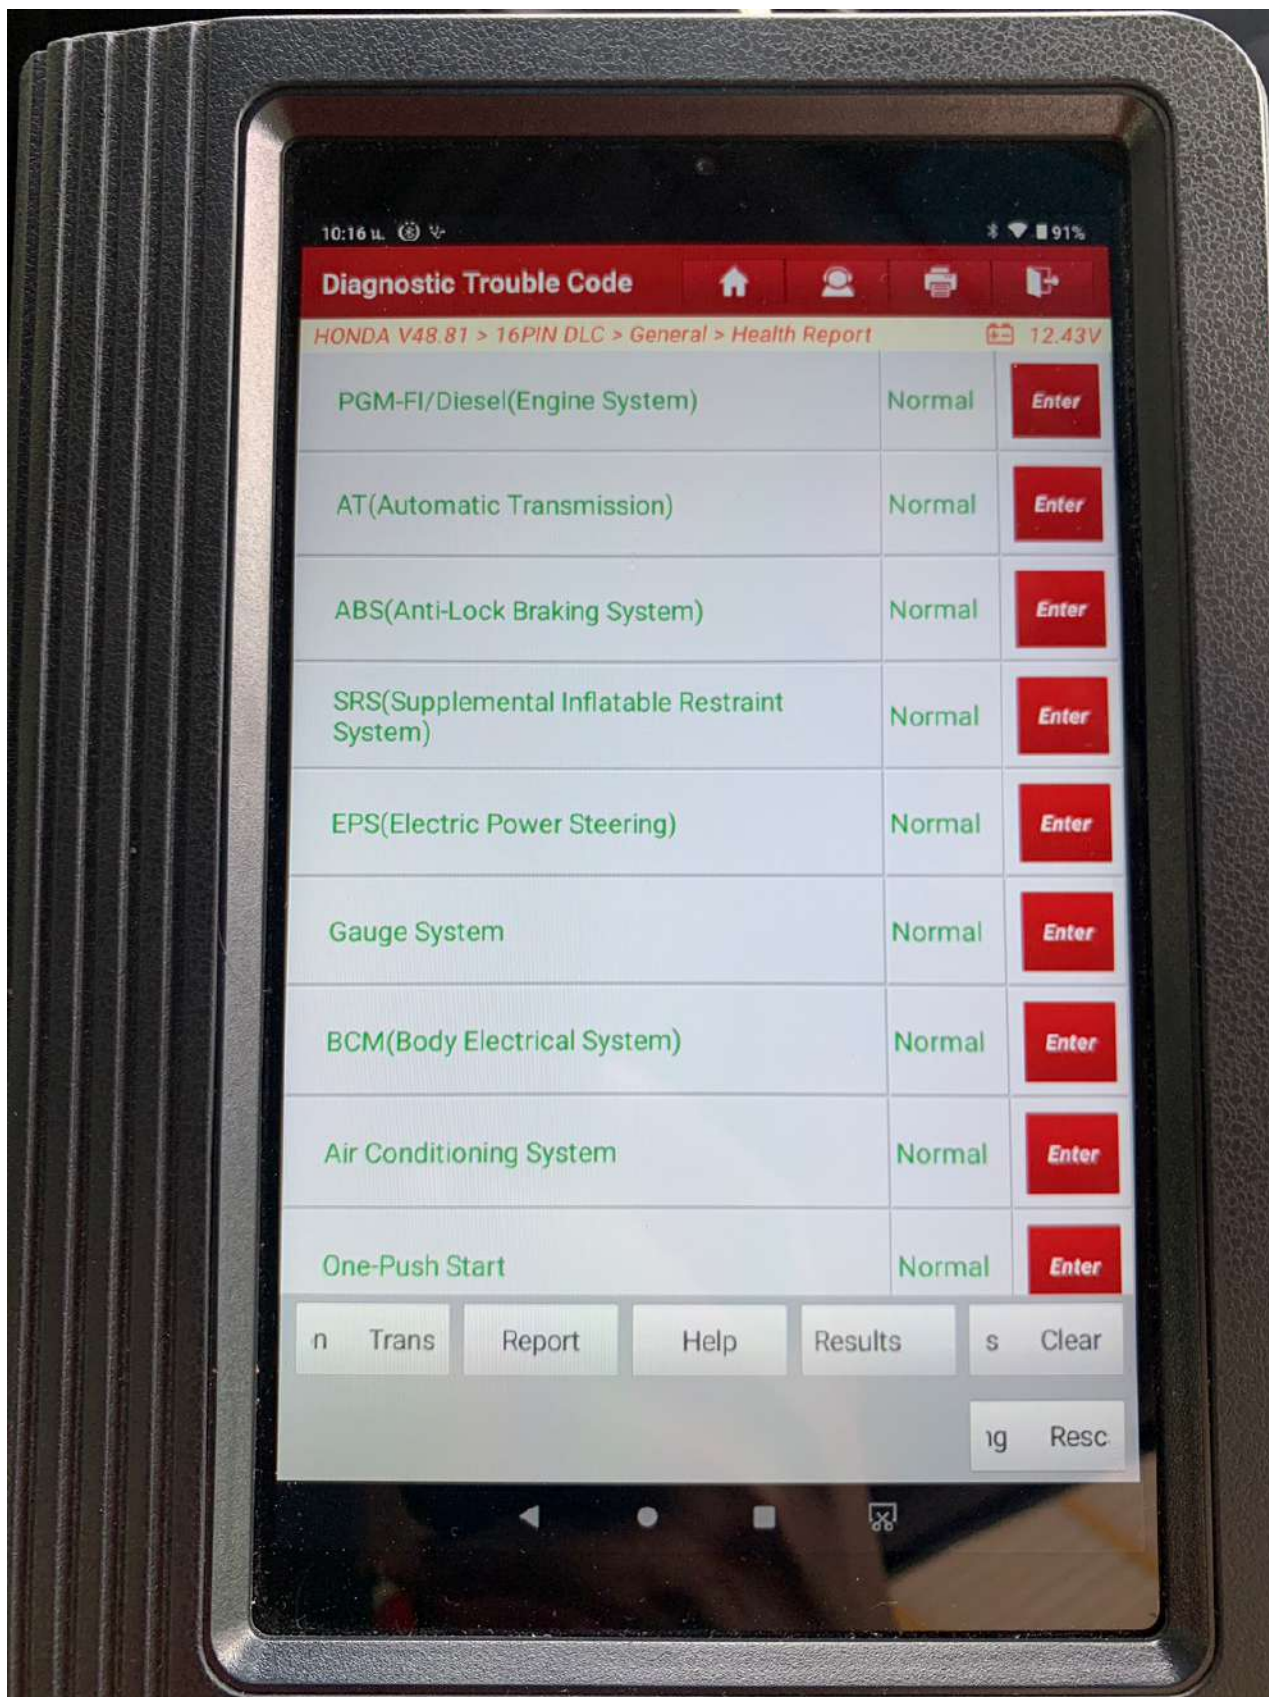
10:16 น. 91%

Diagnostic Trouble Code

HONDA V48.81 > 16PIN DLC > General > Health Report 12.43V

| | | |
|---|---|---|
| PGM-FI/Diesel(Engine System) | Normal | Enter |
| AT(Automatic Transmission) | Normal | Enter |
| ABS(Anti-Lock Braking System) | Normal | Enter |
| SRS(Supplemental Inflatable Restraint System) | Normal | Enter |
| EPS(Electric Power Steering) | Normal | Enter |
| Gauge System | Normal | Enter |
| BCM(Body Electrical System) | Normal | Enter |
| Air Conditioning System | Normal | Enter |
| One-Push Start | Normal | Enter |

n Trans Report Help Results s Clear

ıg Resc